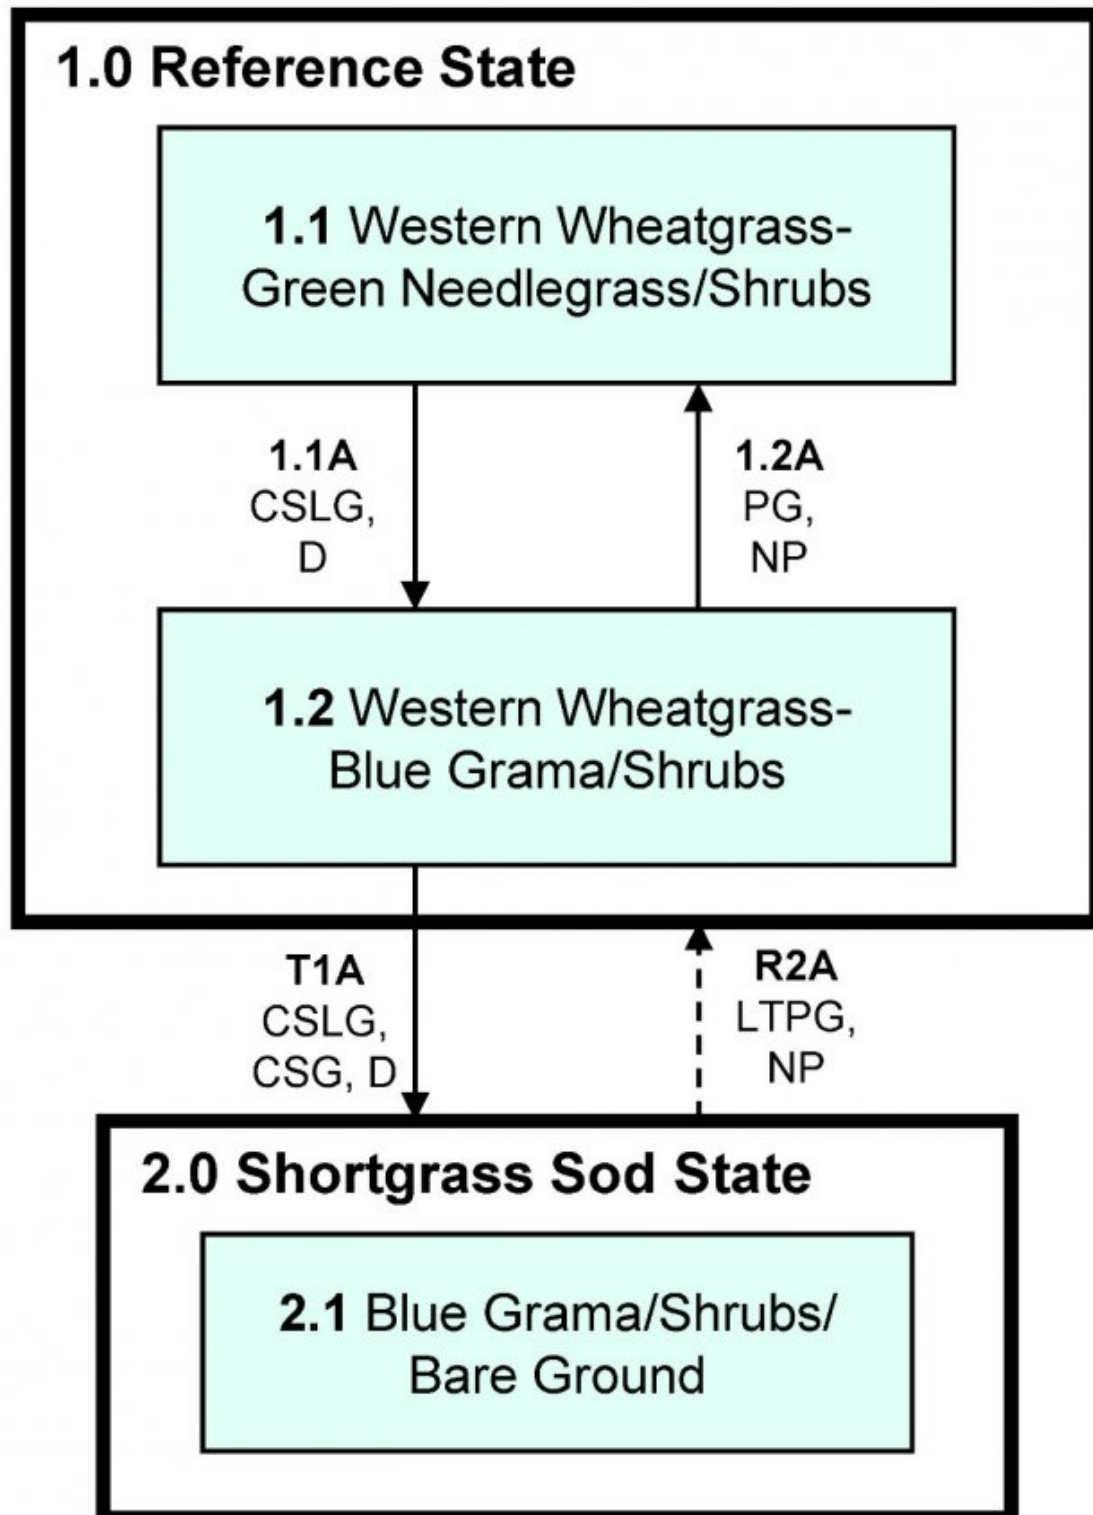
1.0 Reference State

1.1 Western Wheatgrass-Green Needlegrass/Shrubs

1.1A
CSLG,
D

1.2A
PG,
NP

1.2 Western Wheatgrass-Blue Grama/Shrubs

T1A
CSLG,
CSG, D

R2A
LTPG,
NP

2.0 Shortgrass Sod State

2.1 Blue Grama/Shrubs/Bare Ground